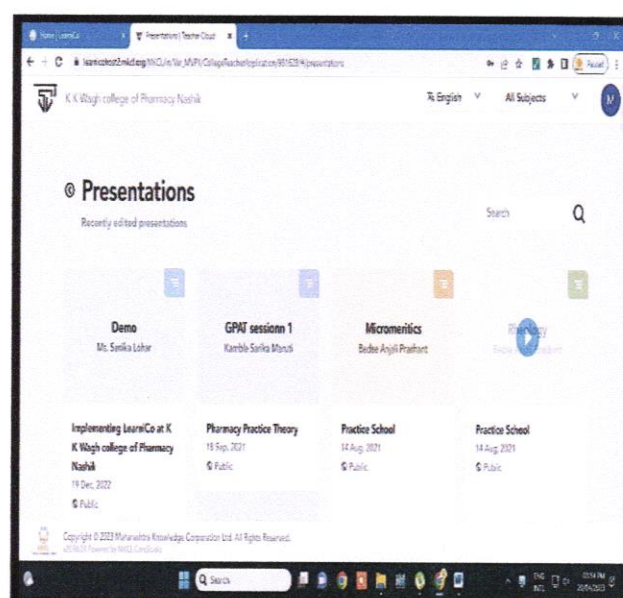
Home | LearniCo
Presentations | Teacher Cloud
learnicotest2.mkcl.org/MKCL/in/Ver_MVP/CollegeTeacherApplication/981628#/presentations
Paused
K K Wagh college of Pharmacy Nashik
English
All Subjects
M

Presentations
Recently edited presentations
Search

Demo
Ms. Sarika Lohar

GPAT sessionn 1
Kamble Sarika Maruti

Micromeritics
Bedse Anjali Prashant

Rheology
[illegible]

Implementing LearniCo at K K Wagh college of Pharmacy Nashik
19 Dec, 2022
Public

Pharmacy Practice Theory
19 Sep, 2021
Public

Practice School
14 Aug, 2021
Public

Practice School
14 Aug, 2021
Public

Copyright © 2023 Maharashtra Knowledge Corporation Ltd. All Rights Reserved.
v2018.XX Powered by MKCL CompEduGo

Search
ENG
INTL
03:54 PM
20/04/2023